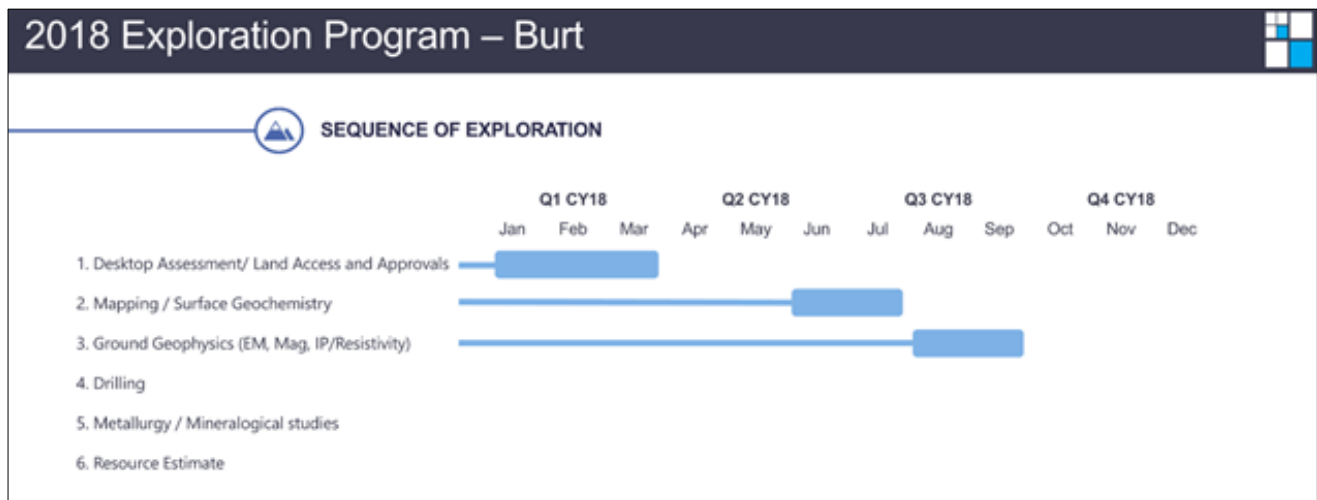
2018 Exploration Program – Burt

SEQUENCE OF EXPLORATION

Q1 CY18 Q2 CY18 Q3 CY18 Q4 CY18

Jan Feb Mar Apr May Jun Jul Aug Sep Oct Nov Dec

1. Desktop Assessment/ Land Access and Approvals

2. Mapping / Surface Geochemistry

3. Ground Geophysics (EM, Mag, IP/Resistivity)

4. Drilling

5. Metallurgy / Mineralogical studies

6. Resource Estimate